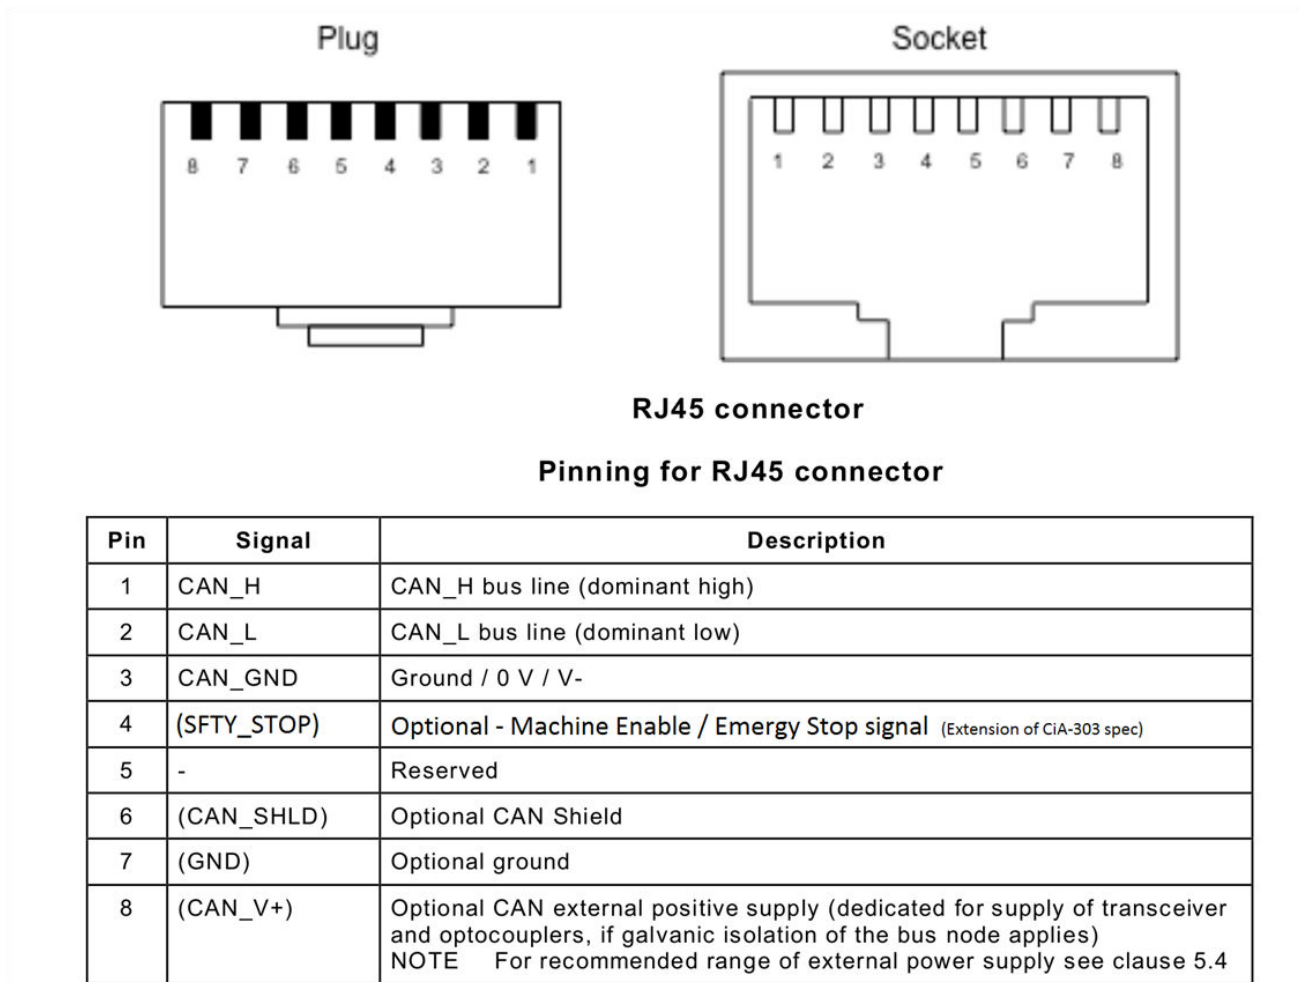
Plug

8 7 6 5 4 3 2 1

Socket

1 2 3 4 5 6 7 8

RJ45 connector

Pinning for RJ45 connector

| Pin | Signal | Description |
|---|---|---|
| 1 | CAN_H | CAN_H bus line (dominant high) |
| 2 | CAN_L | CAN_L bus line (dominant low) |
| 3 | CAN_GND | Ground / 0 V / V- |
| 4 | (SFTY_STOP) | Optional - Machine Enable / Emergy Stop signal (Extension of CiA-303 spec) |
| 5 | - | Reserved |
| 6 | (CAN_SHLD) | Optional CAN Shield |
| 7 | (GND) | Optional ground |
| 8 | (CAN_V+) | Optional CAN external positive supply (dedicated for supply of transceiver and optocouplers, if galvanic isolation of the bus node applies) NOTE For recommended range of external power supply see clause 5.4 |